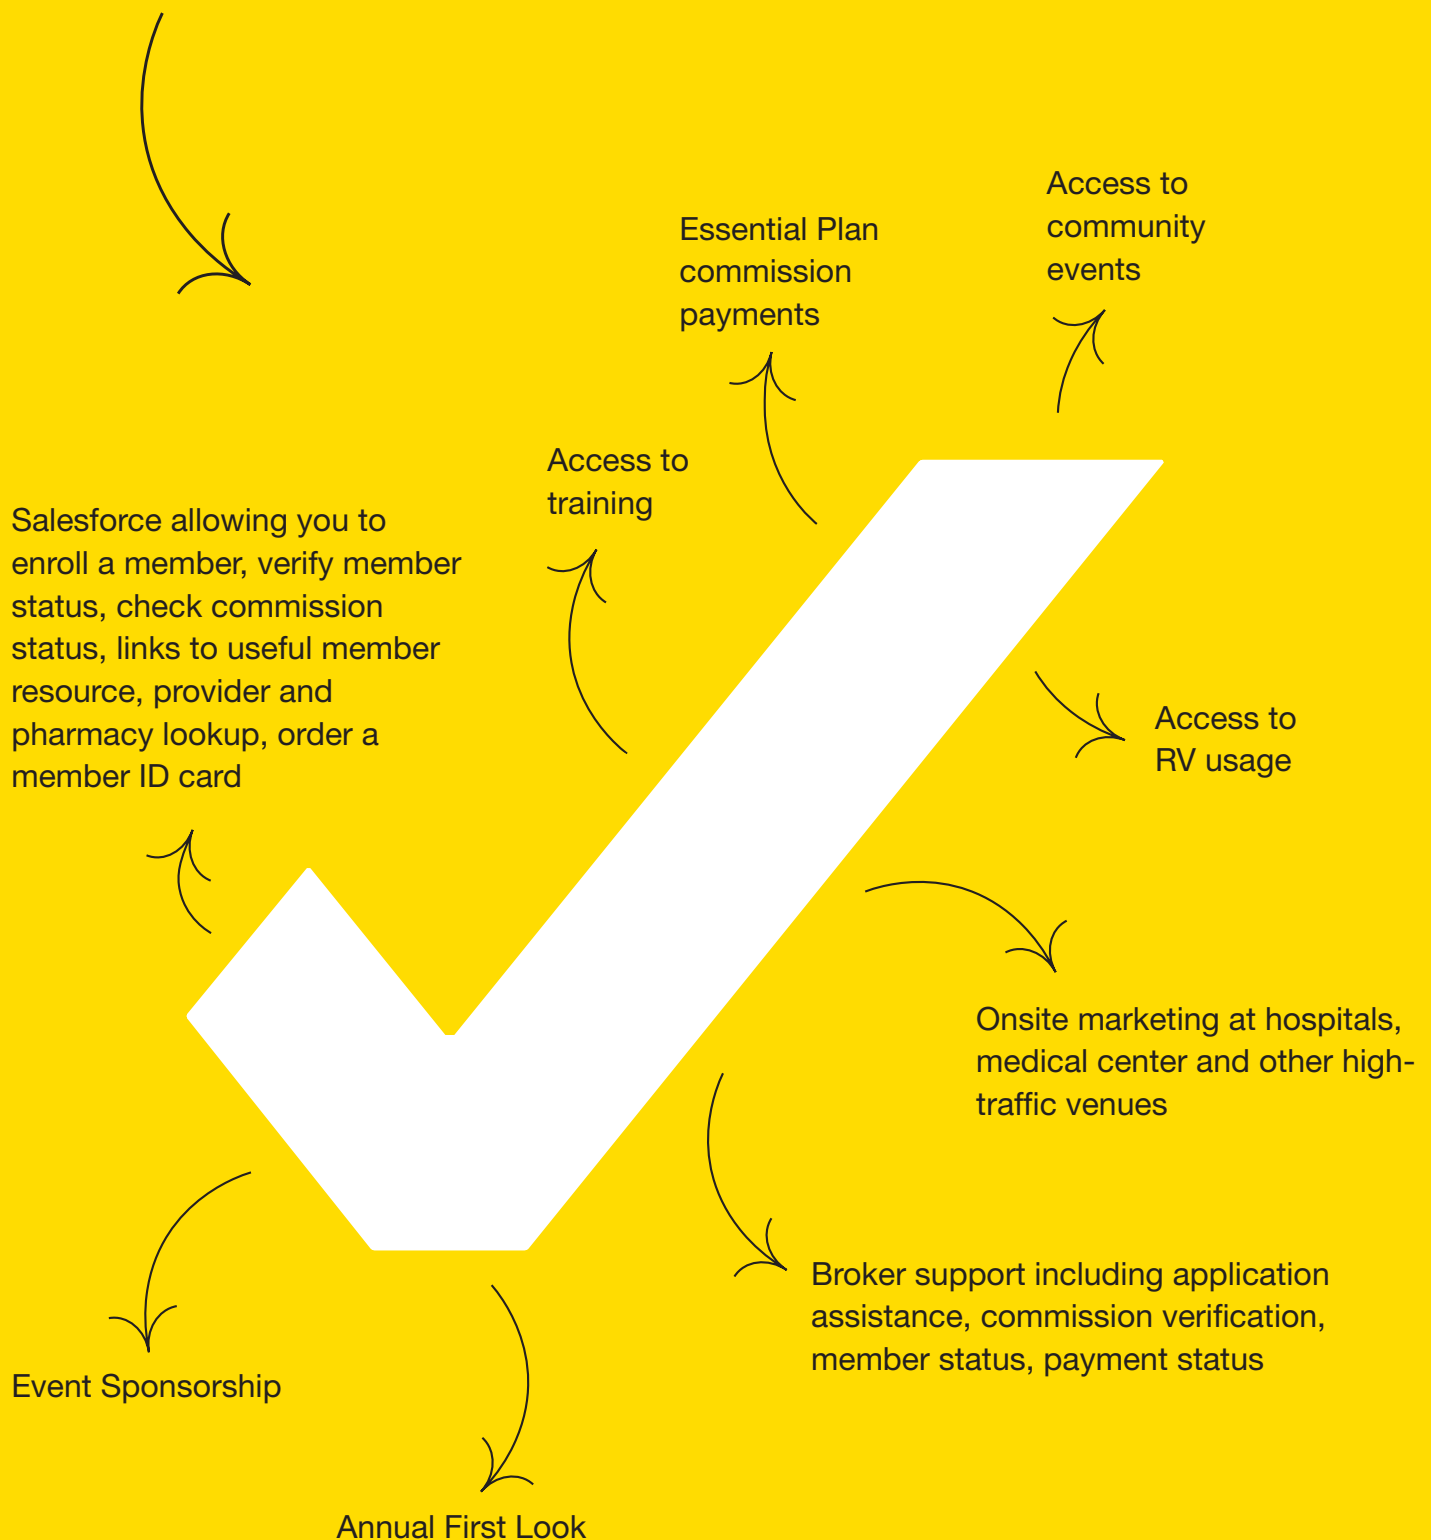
Access to community events

Essential Plan commission payments

Access to training

Salesforce allowing you to enroll a member, verify member status, check commission status, links to useful member resource, provider and pharmacy lookup, order a member ID card

Access to RV usage

Onsite marketing at hospitals, medical center and other high-traffic venues

Broker support including application assistance, commission verification, member status, payment status

Event Sponsorship

Annual First Look